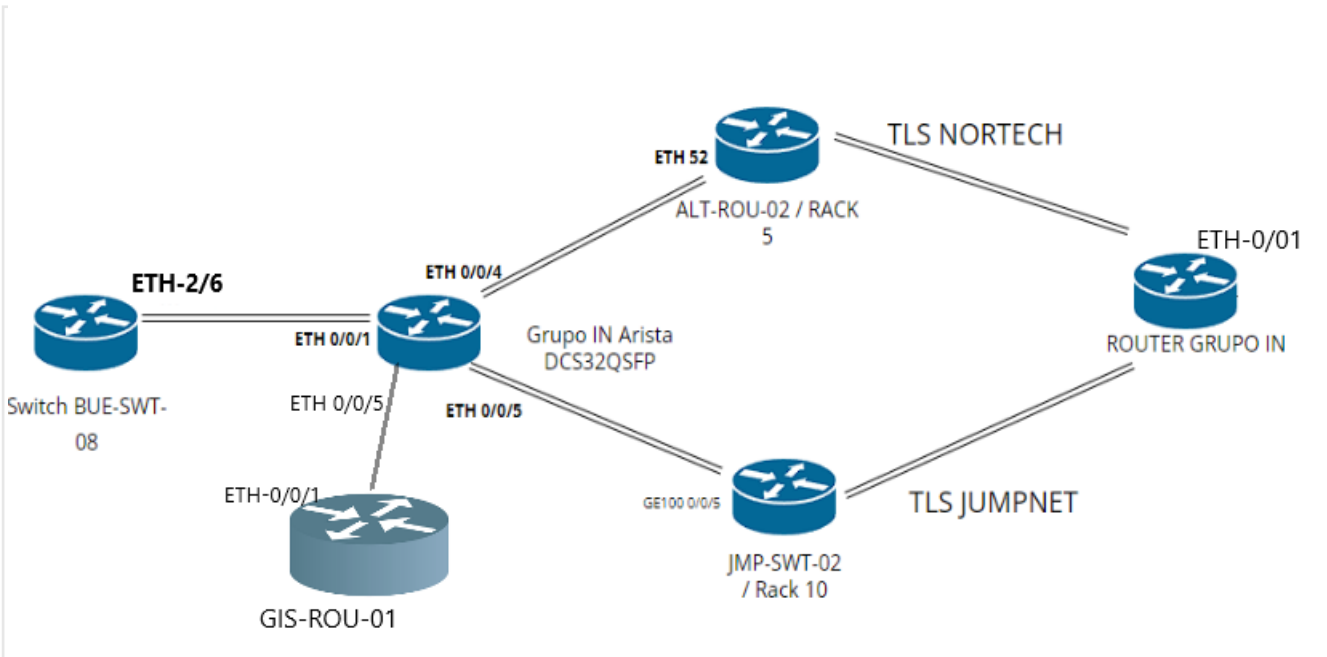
TLS NORTECH

ETH 52

ALT-ROU-02 / RACK 5

ETH-0/01

ETH 0/0/4

ETH-2/6

ROUTER GRUPO IN

ETH 0/0/1

Grupo IN Arista DCS32QSFP

Switch BUE-SWT-08

ETH 0/0/5

ETH 0/0/5

ETH-0/0/1

GE100 0/0/5

TLS JUMPNET

JMP-SWT-02 / Rack 10

GIS-ROU-01